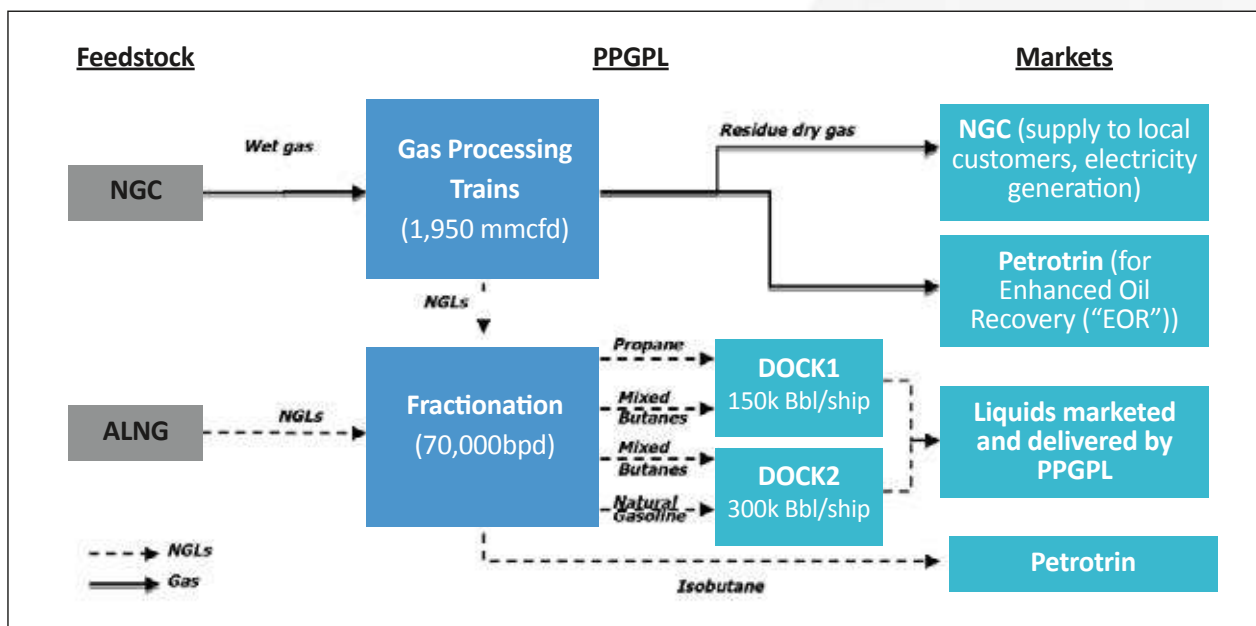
Feedstock

PPGPL

Markets

Wet gas

NGC

Gas Processing Trains
(1,950 mmcfd)

Residue dry gas

NGC (supply to local customers, electricity generation)

Petrotrin (for Enhanced Oil Recovery ("EOR"))

NGLs

ALNG

NGLs

Fractionation
(70,000bpd)

Propane

Mixed Butanes

Mixed Butanes

Natural Gasoline

DOCK1
150k Bbl/ship

DOCK2
300k Bbl/ship

Liquids marketed and delivered by PPGPL

Petrotrin

Isobutane

NGLs

Gas